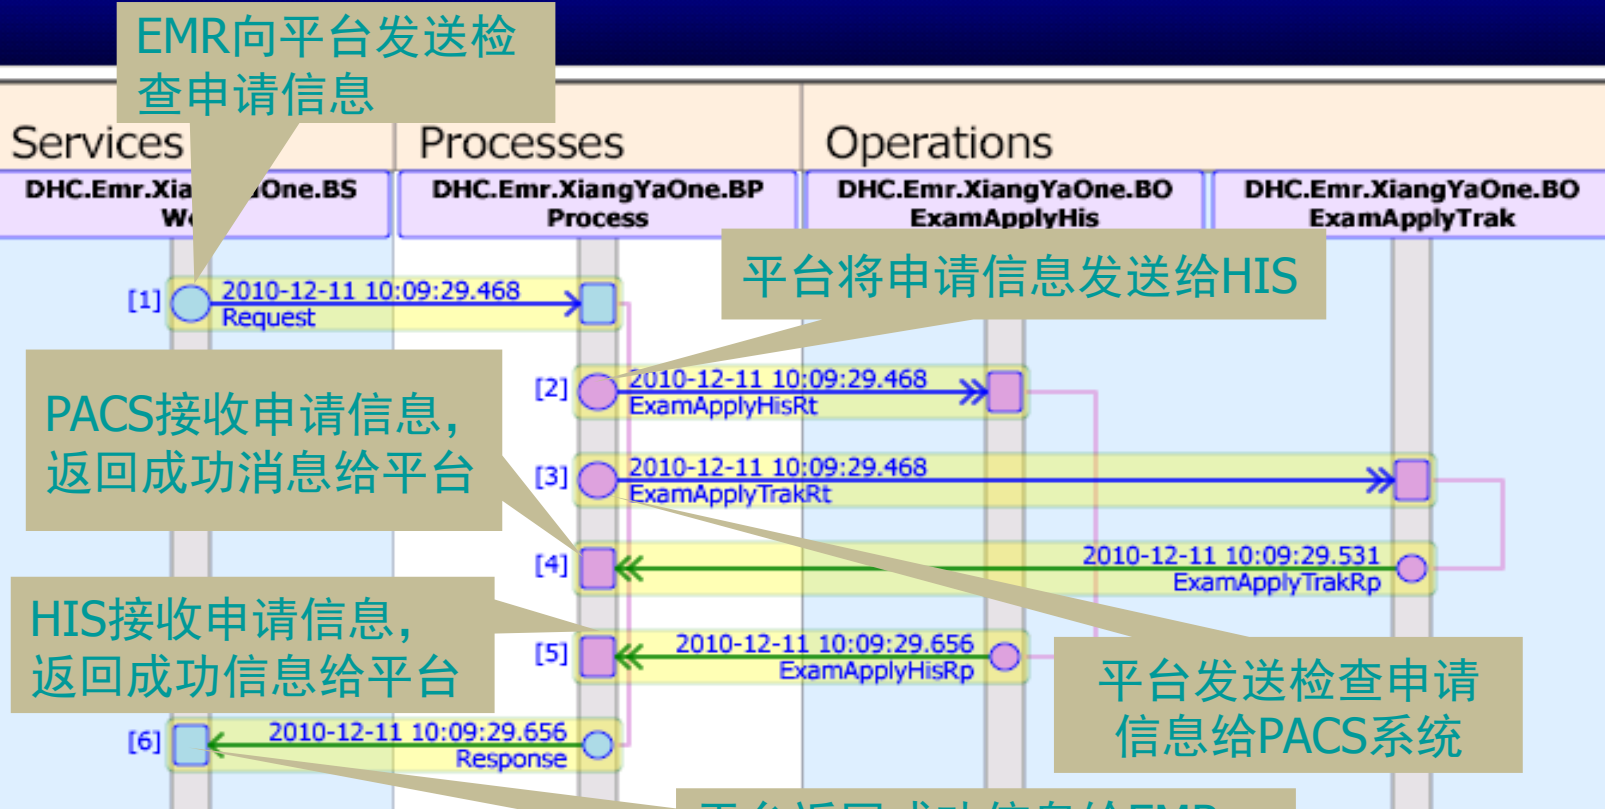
EMR向平台发送检查申请信息

Services

Processes

Operations

DHC.Emr.Xia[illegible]One.BS W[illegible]

DHC.Emr.XiangYaOne.BP Process

DHC.Emr.XiangYaOne.BO ExamApplyHis

DHC.Emr.XiangYaOne.BO ExamApplyTrak

平台将申请信息发送给HIS

[1] 2010-12-11 10:09:29.468 Request

[2] 2010-12-11 10:09:29.468 ExamApplyHisRt

PACS接收申请信息，返回成功消息给平台

[3] 2010-12-11 10:09:29.468 ExamApplyTrakRt

[4] 2010-12-11 10:09:29.531 ExamApplyTrakRp

HIS接收申请信息，返回成功信息给平台

[5] 2010-12-11 10:09:29.656 ExamApplyHisRp

平台发送检查申请信息给PACS系统

[6] 2010-12-11 10:09:29.656 Response

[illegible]